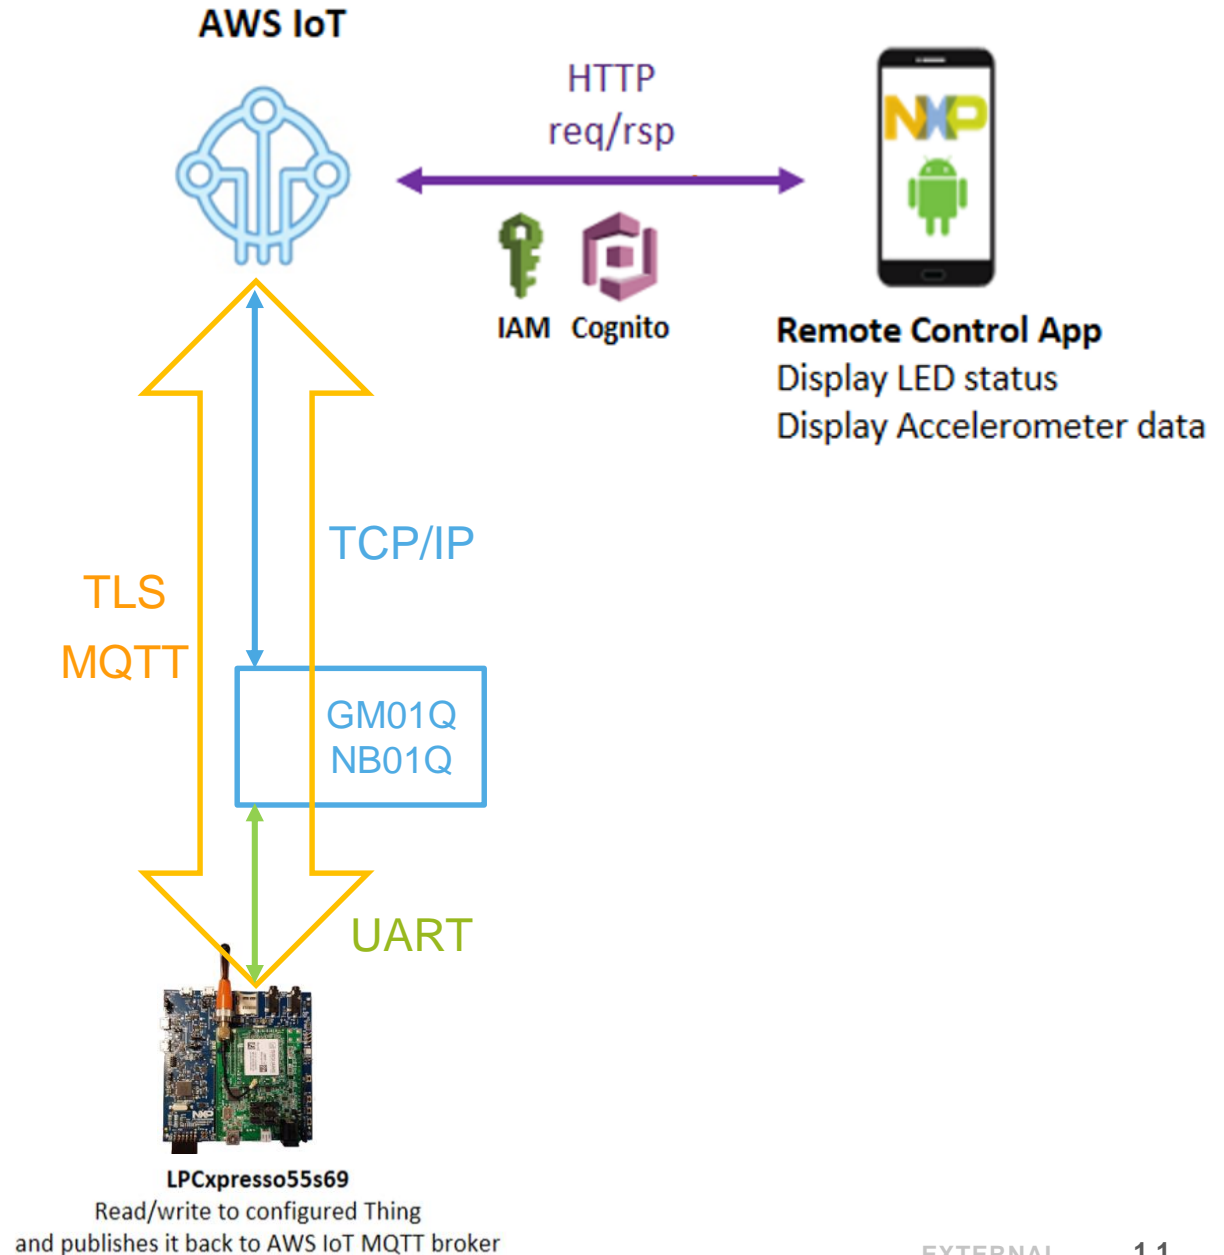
AWS IoT

HTTP
req/rsp

IAM Cognito

NXP

Remote Control App
Display LED status
Display Accelerometer data

TCP/IP

TLS
MQTT

GM01Q
NB01Q

UART

LPCxpresso55s69
Read/write to configured Thing
and publishes it back to AWS IoT MQTT broker

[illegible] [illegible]